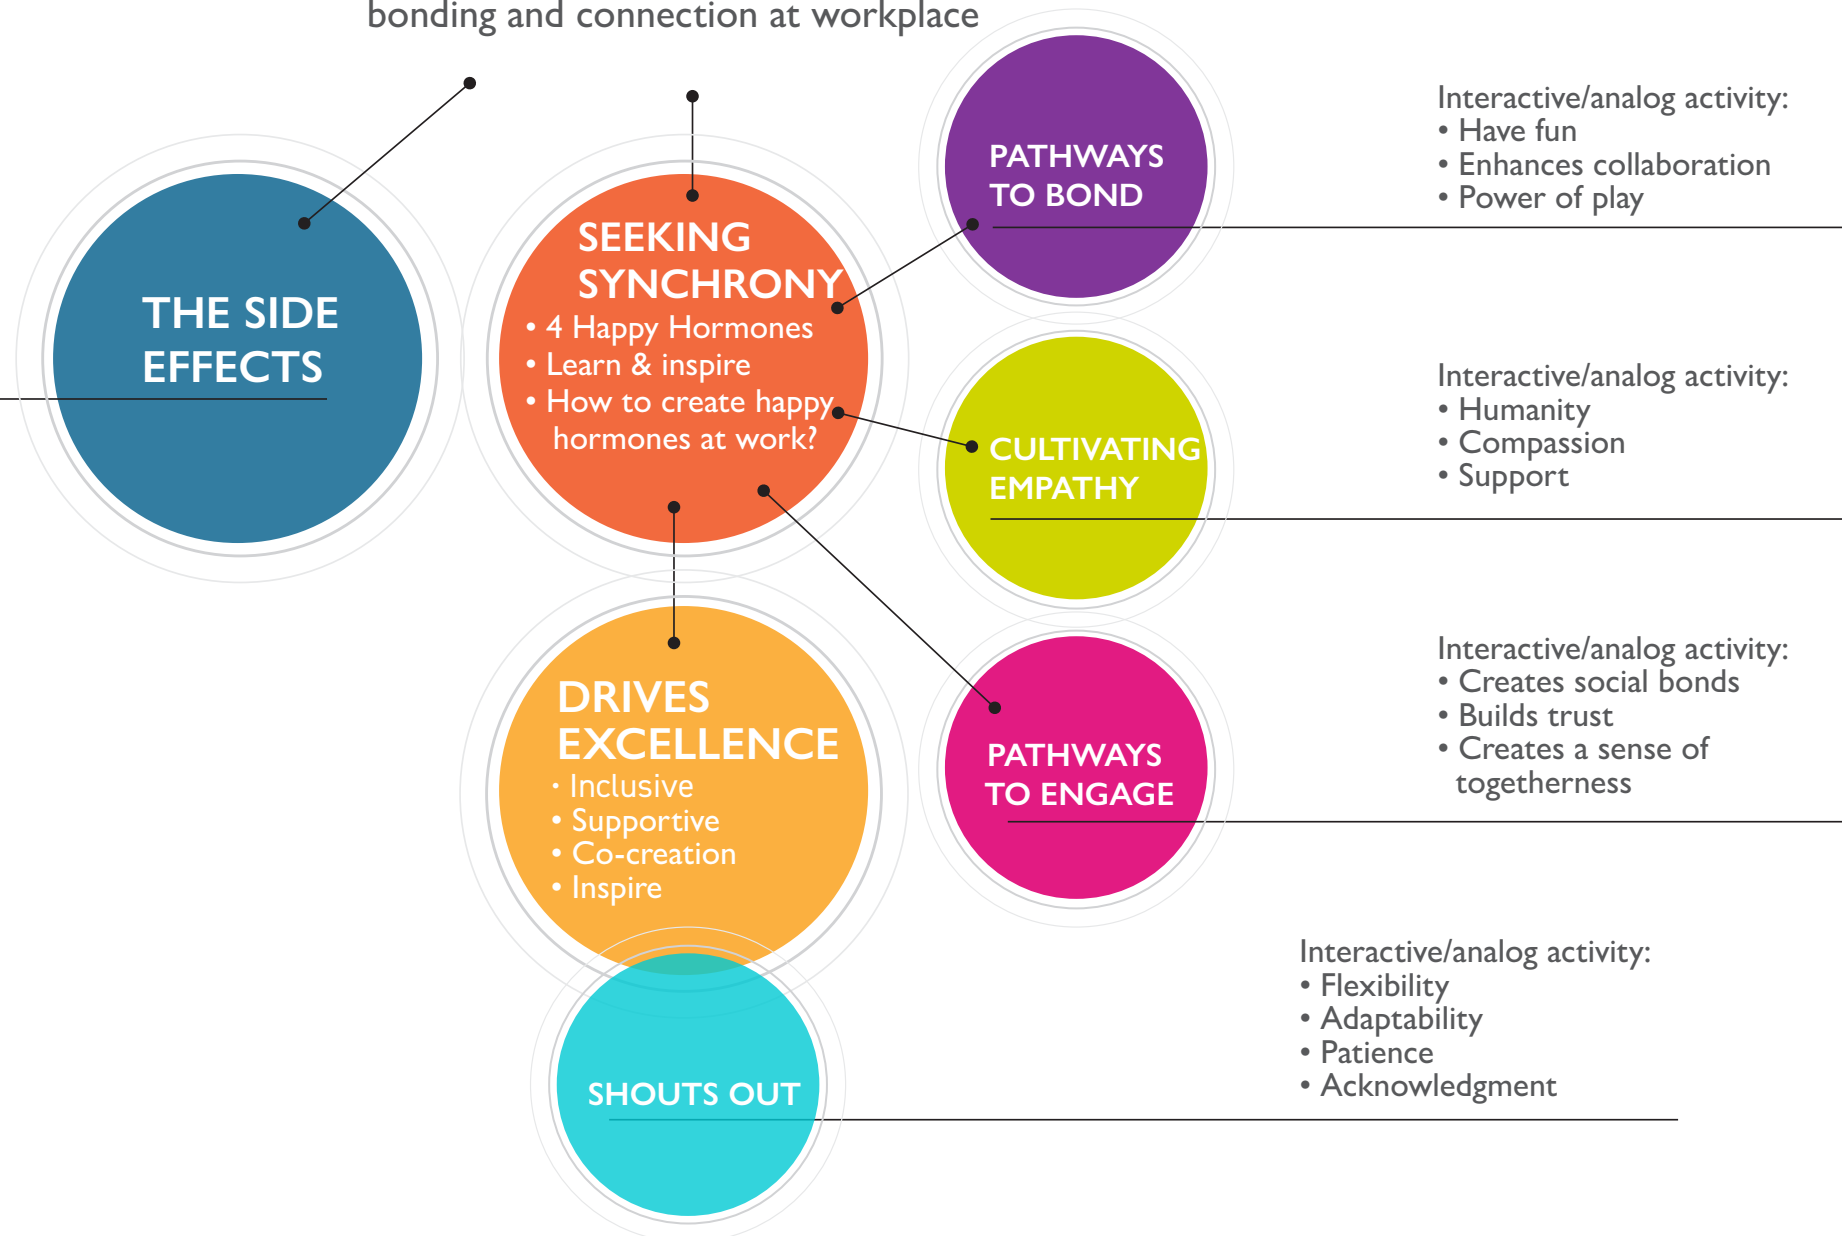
bonding and connection at workplace

THE SIDE EFFECTS

SEEKING SYNCHRONY
• 4 Happy Hormones
• Learn & inspire
• How to create happy hormones at work?

PATHWAYS TO BOND

Interactive/analog activity:
• Have fun
• Enhances collaboration
• Power of play

CULTIVATING EMPATHY

Interactive/analog activity:
• Humanity
• Compassion
• Support

DRIVES EXCELLENCE
• Inclusive
• Supportive
• Co-creation
• Inspire

PATHWAYS TO ENGAGE

Interactive/analog activity:
• Creates social bonds
• Builds trust
• Creates a sense of togetherness

SHOUTS OUT

Interactive/analog activity:
• Flexibility
• Adaptability
• Patience
• Acknowledgment